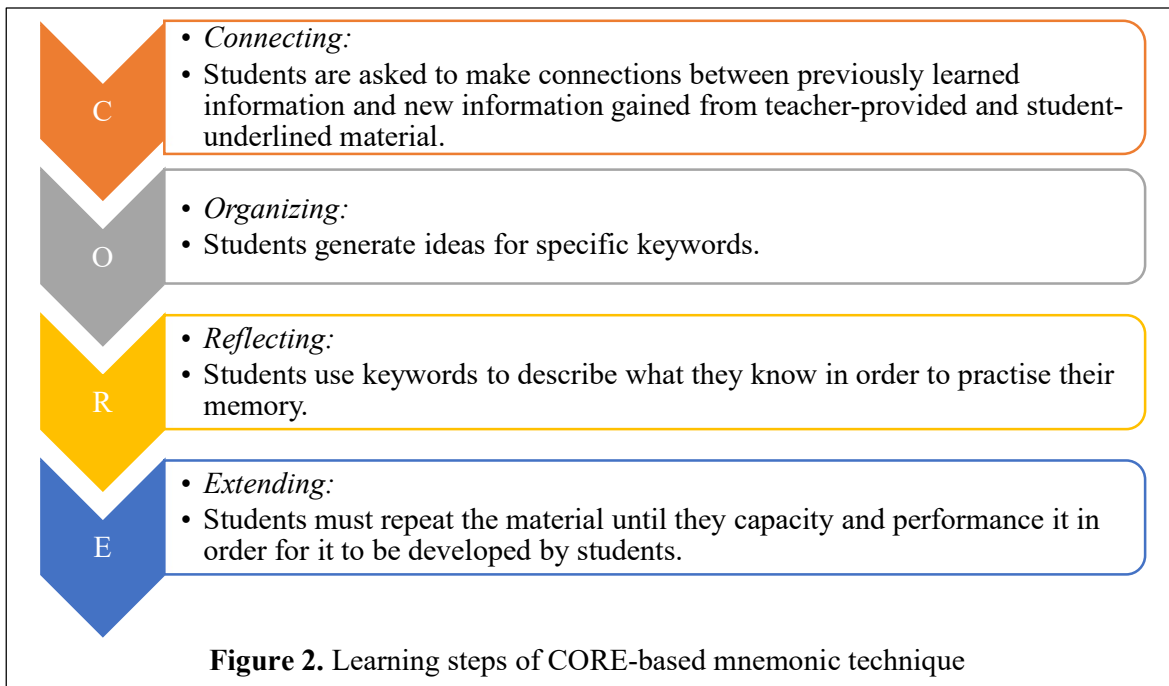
C

• *Connecting:*
• Students are asked to make connections between previously learned information and new information gained from teacher-provided and student-underlined material.

O

• *Organizing:*
• Students generate ideas for specific keywords.

R

• *Reflecting:*
• Students use keywords to describe what they know in order to practise their memory.

E

• *Extending:*
• Students must repeat the material until they capacity and performance it in order for it to be developed by students.

**Figure 2.** Learning steps of CORE-based mnemonic technique